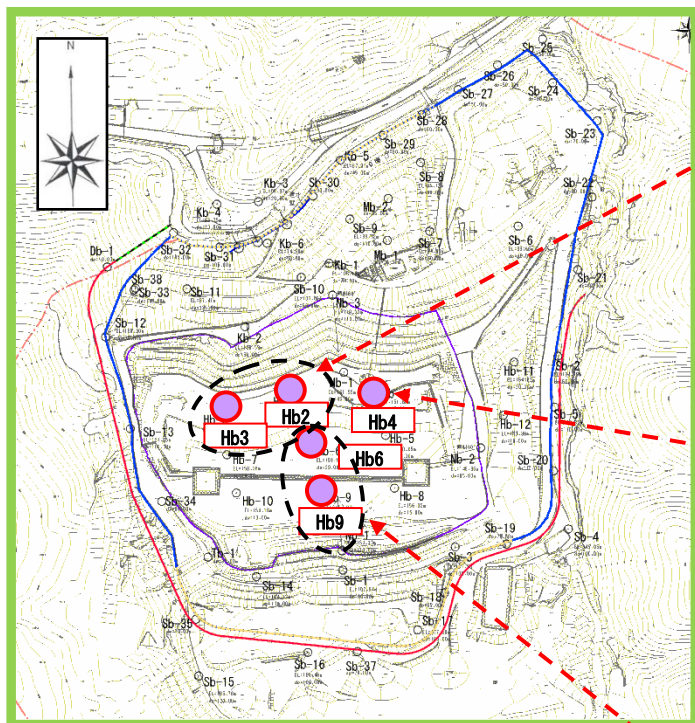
N

Sb-25
Sb-26
Sb-27
Sb-24
Sb-28
Sb-23
Sb-29
Kb-5
Sb-30
Kb-3
Sb-8
Sb-22
Kb-4
Mb-2
Kb-6
Sb-9
Sb-7
Sb-6
Db-1
Sb-32
Sb-31
Mb-1
Kb-1
Sb-21
Sb-38
Sb-33
Sb-10
Nb-3
Sb-11
Sb-12
Kb-2
Sb-2
Hb-11
Hb-1
Hb2
Hb3
Hb4
Sb-5
Hb-12
Sb-13
Hb-5
Hb6
Nb-2
Sb-20
Hb-10
Hb-8
Sb-34
Hb9
Sb-19
Sb-4
Tb-1
Sb-3
Sb-14
Sb-1
Sb-18
Sb-17
Sb-35
Sb-16
Sb-37
Sb-15